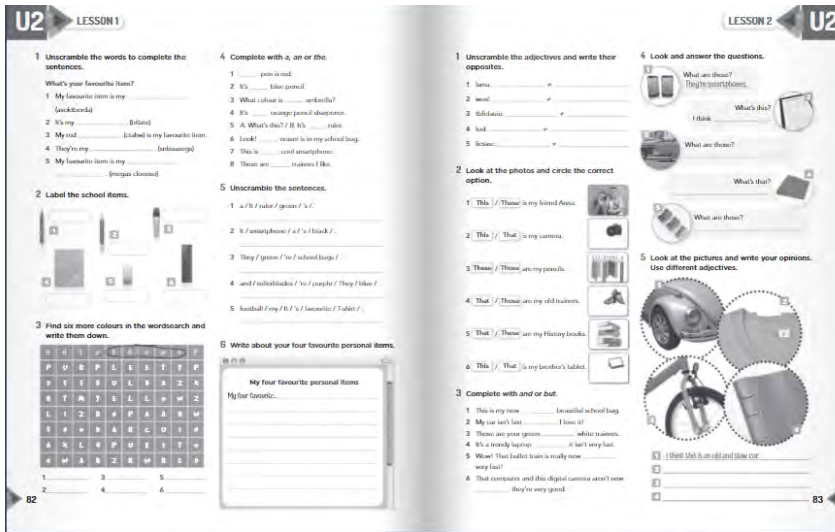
U2 LESSON 1

1 Unscramble the words to complete the sentences.

What's your favourite item?

1 My favourite item is my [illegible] (sackbarda)

2 It's my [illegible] (lattaes)

3 My red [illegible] (ctahe) is my favourite item.

4 They're my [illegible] (snkeasego)

5 My favourite item is my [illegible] (megus cloenso)

2 Label the school items.

3 Find six more colours in the wordsearch and write them down.

| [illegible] | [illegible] | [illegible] | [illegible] | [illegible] | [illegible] | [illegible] | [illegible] | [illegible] |
|---|---|---|---|---|---|---|---|---|
| P | U | R | P | L | E | S | T | P |
| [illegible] | T | E | R | U | L | R | A | Z |
| R | T | W | Y | E | L | L | O | W |
| L | I | Z | R | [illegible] | P | A | R | W |
| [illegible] | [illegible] | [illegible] | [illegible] | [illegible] | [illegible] | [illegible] | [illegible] | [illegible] |
| A | K | L | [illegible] | P | U | E | I | T |
| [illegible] | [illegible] | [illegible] | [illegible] | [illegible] | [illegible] | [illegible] | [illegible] | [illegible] |

1 ____ 3 ____ 5 ____
2 ____ 4 ____ 6 ____

82

4 Complete with a, an or the.

1 ____ pen is red.
2 It's ____ blue pencil.
3 What colour is ____ umbrella?
4 It's ____ orange pencil sharpener.
5 A: What's this? B: It's ____ ruler.
6 Look! ____ eraser is in my school bag.
7 This is ____ cool smartphone.
8 These are ____ trainers I like.

5 Unscramble the sentences.

1 a / It / ruler / green / 's / .
2 It / smartphone / a / 's / black / .
3 They / green / 're / school bags / .
4 and / tablet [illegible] / 're / purple / They / blue / .
5 football / my / It / 's / favourite / T-shirt / .

6 Write about your four favourite personal items.

My four favourite personal items
My four favourite...

LESSON 2 U2

1 Unscramble the adjectives and write their opposites.

1 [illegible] ≠ ____
2 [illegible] ≠ ____
3 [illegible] ≠ ____
4 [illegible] ≠ ____
5 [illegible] ≠ ____

2 Look at the photos and circle the correct option.

1 This / These is my friend Anna.
2 This / That is my camera.
3 These / Those are my pencils.
4 That / Those are my old trainers.
5 That / These are my History books.
6 This / That is my brother's tablet.

3 Complete with and or but.

1 This is my new ____ beautiful school bag.
2 My car isn't fast ____ I love it!
3 These are your green ____ white trainers.
4 It's a trendy laptop ____ it isn't very fast.
5 Wow! That bullet train is really new ____ very fast!
6 That computer and this digital camera aren't new ____ they're very good.

4 Look and answer the questions.

What are these?
They're smartphones.
What's this?
I think ____
What are those?
What's that?
What are these?

5 Look at the pictures and write your opinions. Use different adjectives.

1 I think this is an old and blue car.
2
3
4

83